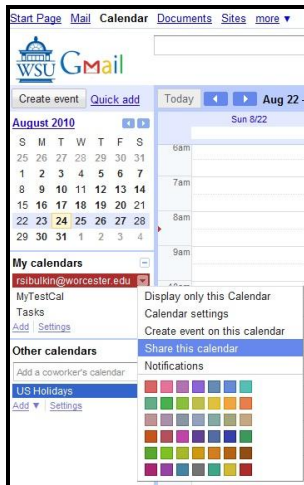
Start Page Mail Calendar Documents Sites more ▾

WSU Gmail

Create event Quick add

Today Aug 22 -

Sun 8/22

August 2010

| S | M | T | W | T | F | S |
|---|---|---|---|---|---|---|
| 25 | 26 | 27 | 28 | 29 | 30 | 31 |
| 1 | 2 | 3 | 4 | 5 | 6 | 7 |
| 8 | 9 | 10 | 11 | 12 | 13 | 14 |
| 15 | 16 | 17 | 18 | 19 | 20 | 21 |
| 22 | 23 | 24 | 25 | 26 | 27 | 28 |
| 29 | 30 | 31 | 1 | 2 | 3 | 4 |

6am
7am
8am
9am

My calendars

rsibulkin@worcester.edu

MyTestCal

Tasks

Add | Settings

Other calendars

Add a coworker's calendar

US Holidays

Add ▾ | Settings

Display only this Calendar

Calendar settings

Create event on this calendar

Share this calendar

Notifications